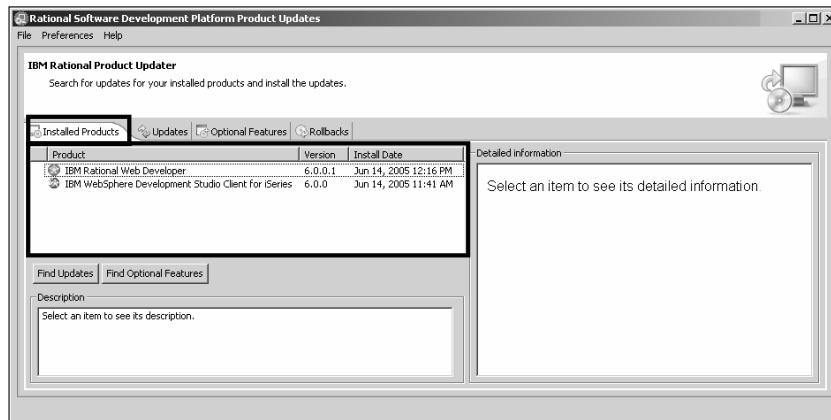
Rational Software Development Platform Product Updates

File Preferences Help

IBM Rational Product Updater

Search for updates for your installed products and install the updates.

Installed Products | Updates | Optional Features | Rollbacks

| Product | Version | Install Date |
|---|---|---|
| IBM Rational Web Developer | 6.0.0.1 | Jun 14, 2005 12:16 PM |
| IBM WebSphere Development Studio Client for iSeries | 6.0.0 | Jun 14, 2005 11:41 AM |

Detailed information

Select an item to see its detailed information.

Find Updates | Find Optional Features

Description

Select an item to see its description.